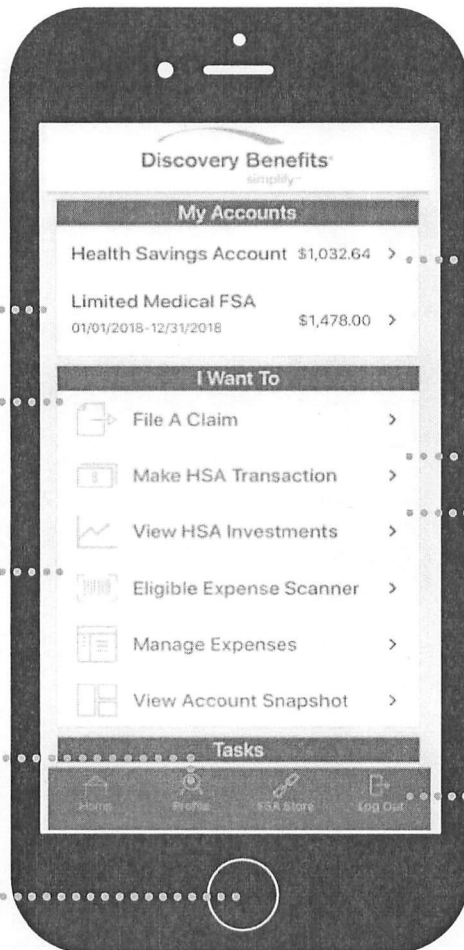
Discovery Benefits
simplify

My Accounts

Health Savings Account $1,032.64 >

Limited Medical FSA
01/01/2018-12/31/2018 $1,478.00 >

I Want To

File A Claim >

Make HSA Transaction >

View HSA Investments >

Eligible Expense Scanner >

Manage Expenses >

View Account Snapshot >

Tasks

Home Profile FSA Store Log Out